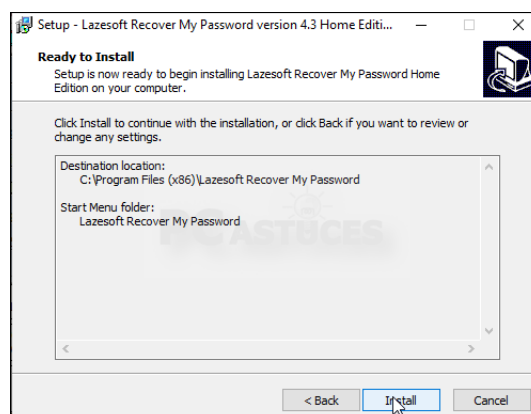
Setup - Lazesoft Recover My Password version 4.3 Home Editi...

Ready to Install

Setup is now ready to begin installing Lazesoft Recover My Password Home Edition on your computer.

Click Install to continue with the installation, or click Back if you want to review or change any settings.

Destination location:
C:\Program Files (x86)\Lazesoft Recover My Password

Start Menu folder:
Lazesoft Recover My Password

PC ASTUCES

< Back
Install
Cancel